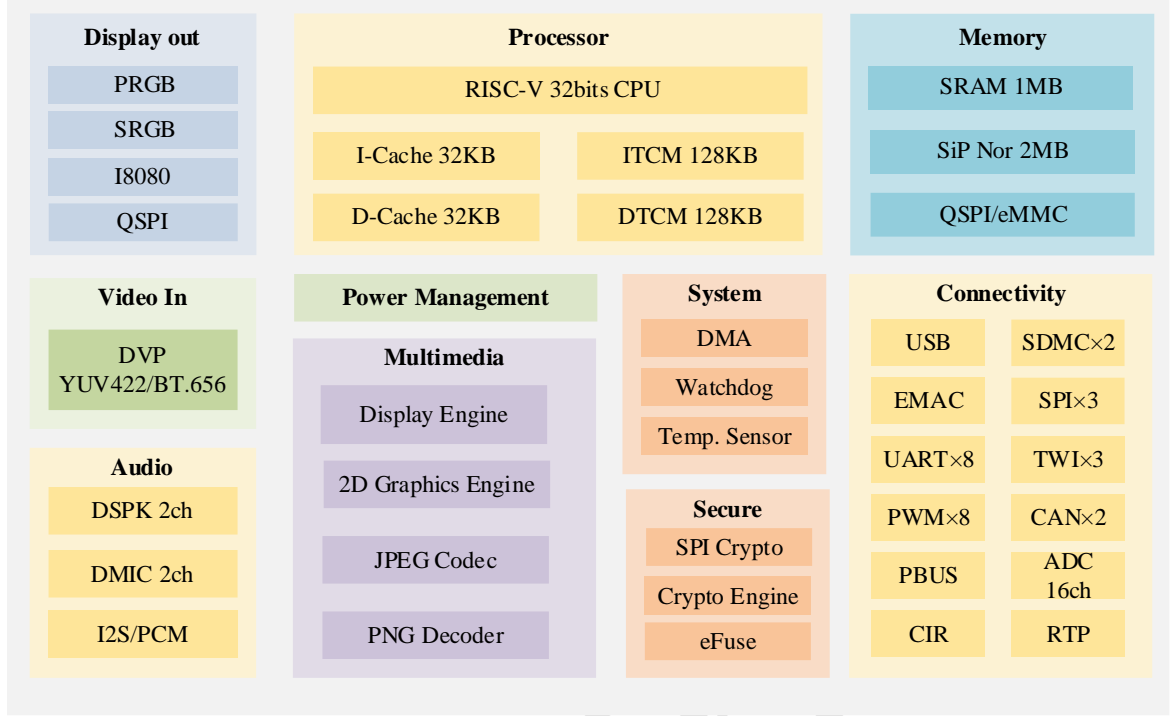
Display out
PRGB
SRGB
I8080
QSPI

Processor
RISC-V 32bits CPU
I-Cache 32KB
ITCM 128KB
D-Cache 32KB
DTCM 128KB

Memory
SRAM 1MB
SiP Nor 2MB
QSPI/eMMC

Video In
DVP YUV422/BT.656

Power Management

Multimedia
Display Engine
2D Graphics Engine
JPEG Codec
PNG Decoder

System
DMA
Watchdog
Temp. Sensor

Secure
SPI Crypto
Crypto Engine
eFuse

Connectivity
USB
SDMC×2
EMAC
SPI×3
UART×8
TWI×3
PWM×8
CAN×2
PBUS
ADC 16ch
CIR
RTP

Audio
DSPK 2ch
DMIC 2ch
I2S/PCM